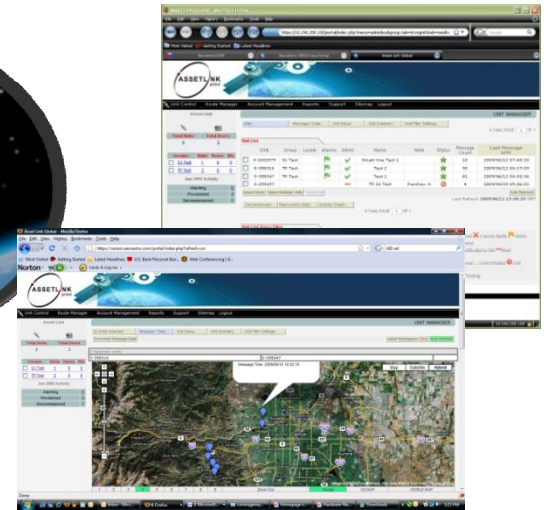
ASSETLINK global

Unit Control Route Manager Account Management Reports Support Sitemap Logout

UNIT MANAGER

ESN Group Name Status Message Count Last Message

Asset Link Global - Mozilla Firefox

File Edit View History Bookmarks Tools Help

https://amcis.assetlink.com/portal/index.php?refresh=on

Most Visited Getting Started Latest Headlines U.S. Bank Personal Ba... Web Conferencing | S...

Norton

ASSETLINK global

Unit Control Route Manager Account Management Reports Support Sitemap Logout

UNIT MANAGER

Message Time: 2009/06/10 16:02:15

Map Satellite Hybrid

Done